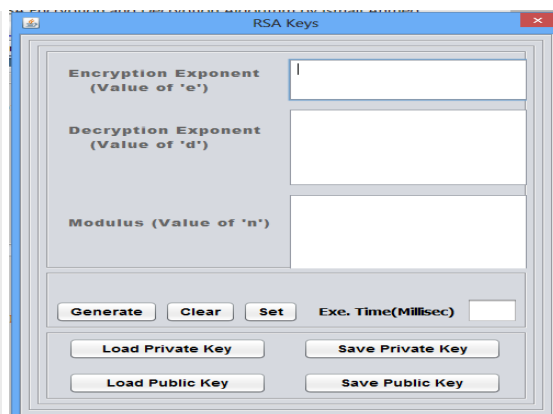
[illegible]

RSA Keys

Encryption Exponent
(Value of 'e')

Decryption Exponent
(Value of 'd')

Modulus (Value of 'n')

Generate
Clear
Set
Exe. Time(Millisec)

Load Private Key
Save Private Key
Load Public Key
Save Public Key